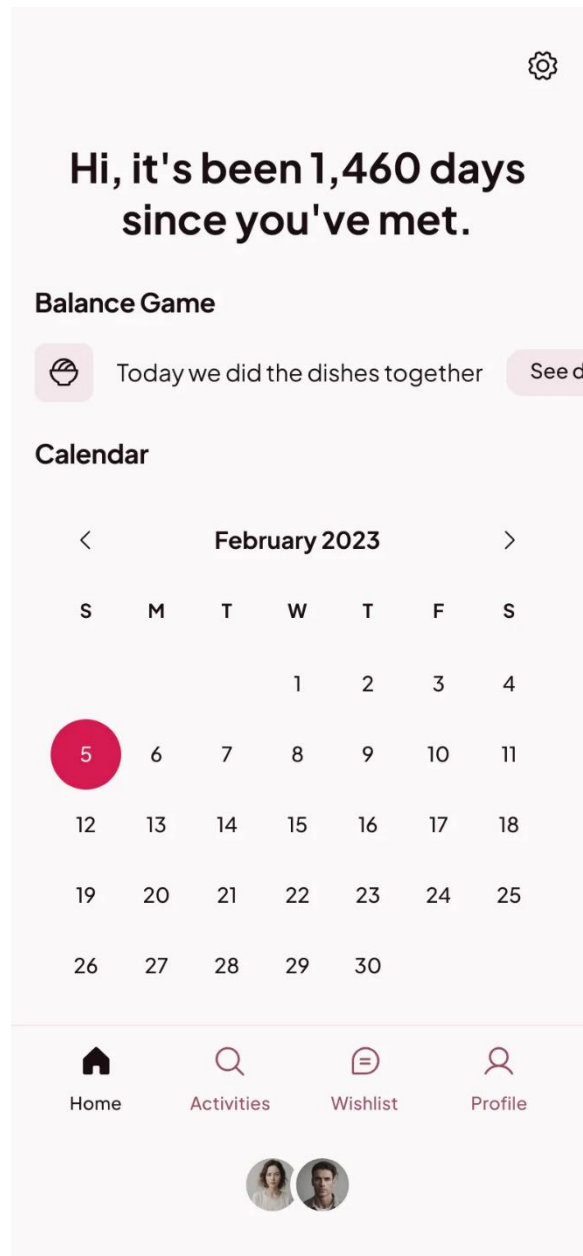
Hi, it's been 1,460 days since you've met.

Balance Game

Today we did the dishes together

See d

Calendar

<

February 2023

>

| S | M | T | W | T | F | S |
|---|---|---|---|---|---|---|
| | | | 1 | 2 | 3 | 4 |
| 5 | 6 | 7 | 8 | 9 | 10 | 11 |
| 12 | 13 | 14 | 15 | 16 | 17 | 18 |
| 19 | 20 | 21 | 22 | 23 | 24 | 25 |
| 26 | 27 | 28 | 29 | 30 | | |

Home

Activities

Wishlist

Profile